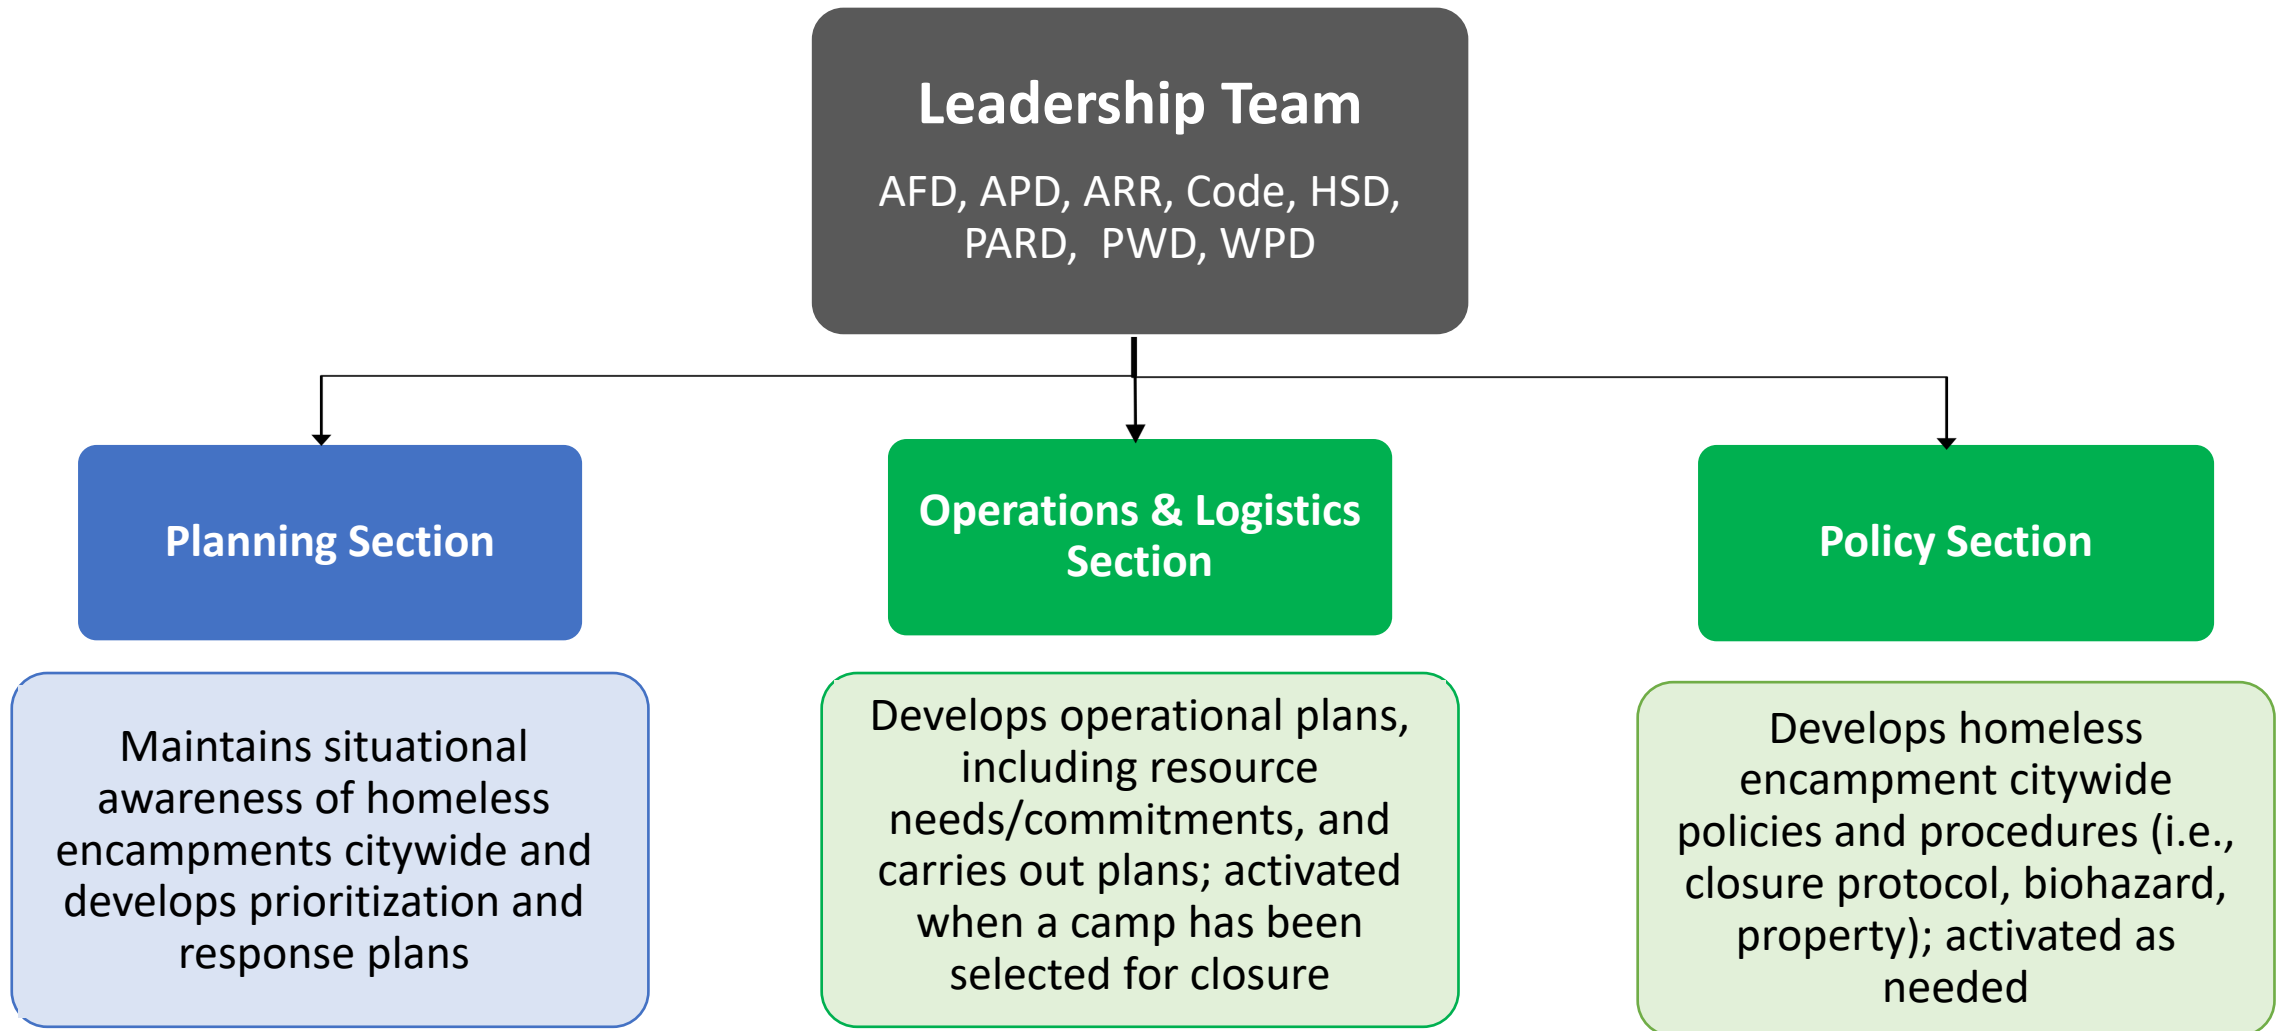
Leadership Team

AFD, APD, ARR, Code, HSD, PARD, PWD, WPD

Planning Section

Operations & Logistics Section

Policy Section

Maintains situational awareness of homeless encampments citywide and develops prioritization and response plans

Develops operational plans, including resource needs/commitments, and carries out plans; activated when a camp has been selected for closure

Develops homeless encampment citywide policies and procedures (i.e., closure protocol, biohazard, property); activated as needed